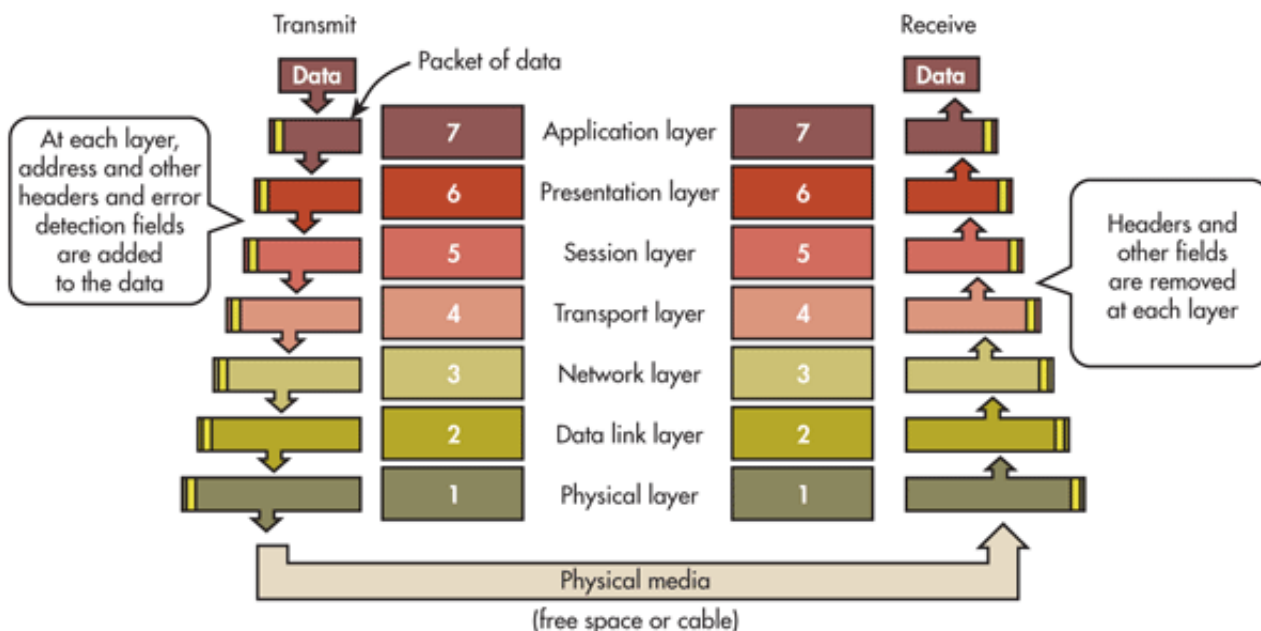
Transmit

Receive

Data

Packet of data

Data

At each layer, address and other headers and error detection fields are added to the data

| 7 | Application layer | 7 |
|---|---|---|
| 6 | Presentation layer | 6 |
| 5 | Session layer | 5 |
| 4 | Transport layer | 4 |
| 3 | Network layer | 3 |
| 2 | Data link layer | 2 |
| 1 | Physical layer | 1 |

Headers and other fields are removed at each layer

Physical media

(free space or cable)